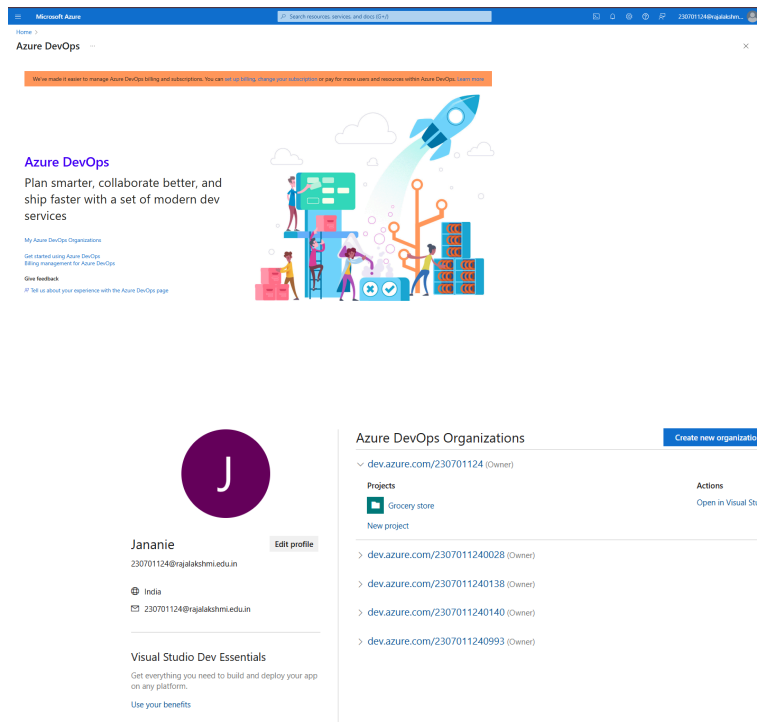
Microsoft Azure

Search resources, services, and docs (G+/)

230701124@rajalakshm...

Home >

Azure DevOps ···

×

We've made it easier to manage Azure DevOps billing and subscriptions. You can set up billing, change your subscription or pay for more users and resources within Azure DevOps. Learn more

Azure DevOps

Plan smarter, collaborate better, and ship faster with a set of modern dev services

My Azure DevOps Organizations

Get started using Azure DevOps
Billing management for Azure DevOps

Give feedback

Tell us about your experience with the Azure DevOps page

J

Jananie

Edit profile

230701124@rajalakshmi.edu.in

India

230701124@rajalakshmi.edu.in

Visual Studio Dev Essentials

Get everything you need to build and deploy your app on any platform.

Use your benefits

Azure DevOps Organizations

Create new organizatio

dev.azure.com/230701124 (Owner)

Projects

Actions

Grocery store

Open in Visual Stu

New project

dev.azure.com/2307011240028 (Owner)

dev.azure.com/2307011240138 (Owner)

dev.azure.com/2307011240140 (Owner)

dev.azure.com/2307011240993 (Owner)